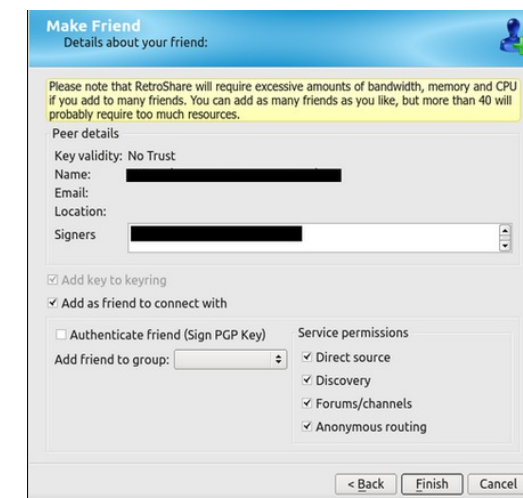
Make Friend
Details about your friend:

Please note that RetroShare will require excessive amounts of bandwidth, memory and CPU if you add to many friends. You can add as many friends as you like, but more than 40 will probably require too much resources.

Peer details

Key validity: No Trust
Name:
Email:
Location:
Signers

☑ Add key to keyring
☑ Add as friend to connect with

☐ Authenticate friend (Sign PGP Key)
Add friend to group:

Service permissions
☑ Direct source
☑ Discovery
☑ Forums/channels
☑ Anonymous routing

< Back | Finish | Cancel